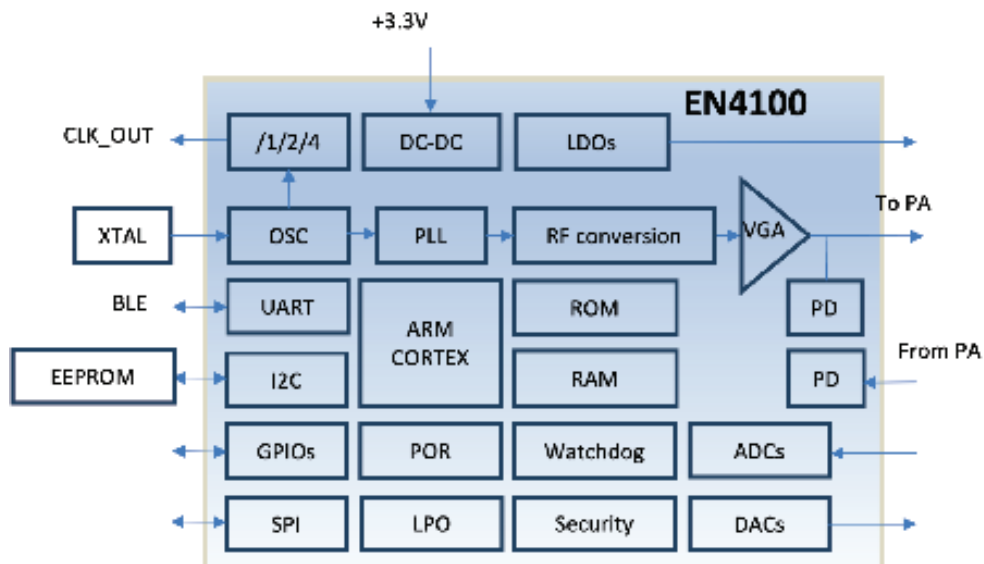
+3.3V

EN4100

CLK_OUT

/1/2/4

DC-DC

LDOs

To PA

XTAL

OSC

PLL

RF conversion

VGA

BLE

UART

ARM CORTEX

ROM

PD

EEPROM

I2C

RAM

PD

From PA

GPIOs

POR

Watchdog

ADCs

SPI

LPO

Security

DACs